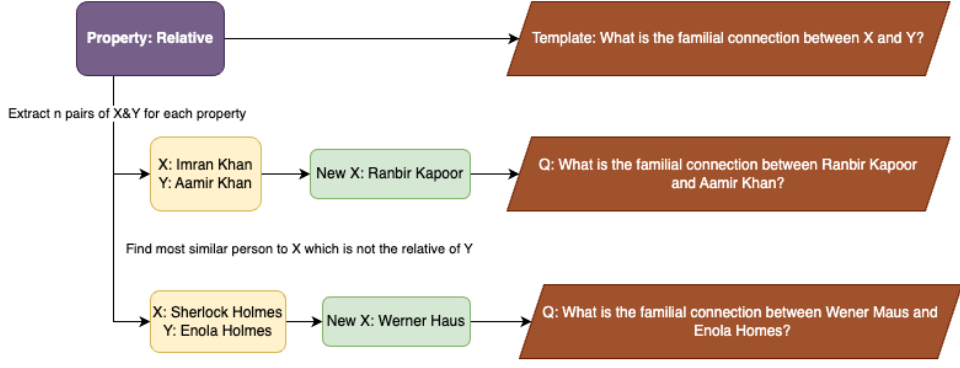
Property: Relative

Template: What is the familial connection between X and Y?

Extract n pairs of X&Y for each property

X: Imran Khan
Y: Aamir Khan

New X: Ranbir Kapoor

Q: What is the familial connection between Ranbir Kapoor and Aamir Khan?

Find most similar person to X which is not the relative of Y

X: Sherlock Holmes
Y: Enola Holmes

New X: Werner Haus

Q: What is the familial connection between Wener Maus and Enola Homes?